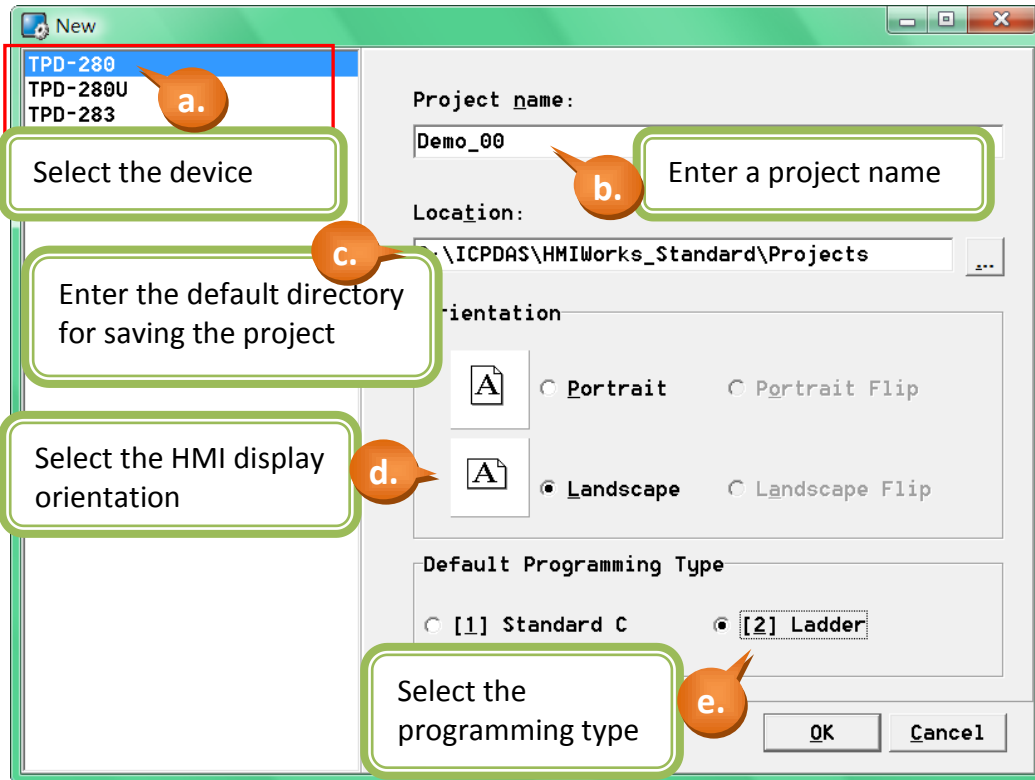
New

TPD-280
TPD-280U
TPD-283

a.

Select the device

Project name:

Demo_00

b.

Enter a project name

Location:

c.

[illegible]:\ICPDAS\HMIWorks_Standard\Projects

...

Enter the default directory for saving the project

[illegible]rientation

A

Portrait

Portrait Flip

Select the HMI display orientation

d.

A

Landscape

Landscape Flip

Default Programming Type

[1] Standard C

[2] Ladder

Select the programming type

e.

OK

Cancel